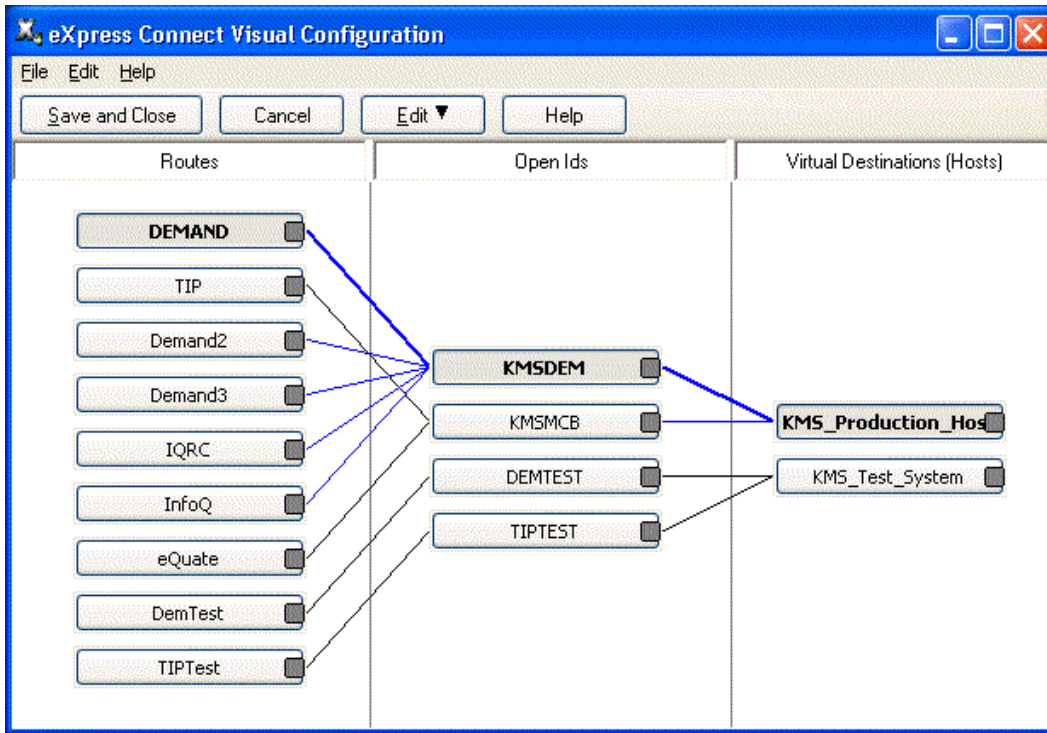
eXpress Connect Visual Configuration

File Edit Help

Save and Close Cancel Edit ▼ Help

Routes

Open Ids

Virtual Destinations (Hosts)

DEMAND

TIP

Demand2

Demand3

IQRC

InfoQ

eQuate

DemTest

TIPTest

KMSDEM

KMSMCB

DEMTEST

TIPTEST

KMS_Production_Hos

KMS_Test_System